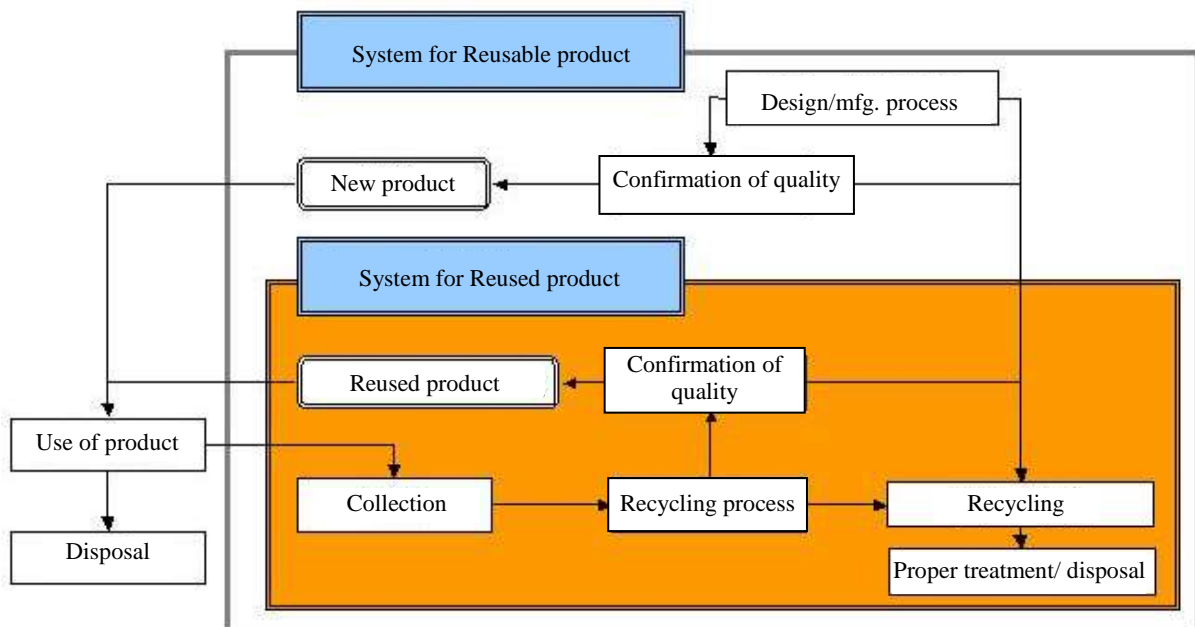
System for Reusable product

Design/mfg. process

New product

Confirmation of quality

System for Reused product

Reused product

Confirmation of quality

Use of product

Collection

Recycling process

Recycling

Disposal

Proper treatment/ disposal